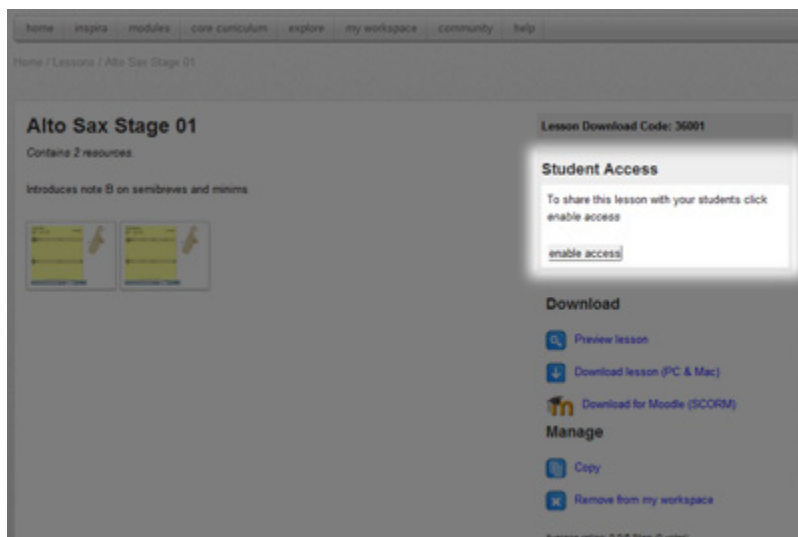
home inspira modules core curriculum explore my workspace community help

Home / Lessons / Alto Sax Stage 01

Alto Sax Stage 01

Contains 2 resources.

Introduces note B on semibreves and minims

Lesson Download Code: 36001

Student Access

To share this lesson with your students click enable access

enable access

Download

Preview lesson

Download lesson (PC & Mac)

Download for Moodle (SCORM)

Manage

Copy

Remove from my workspace

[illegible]